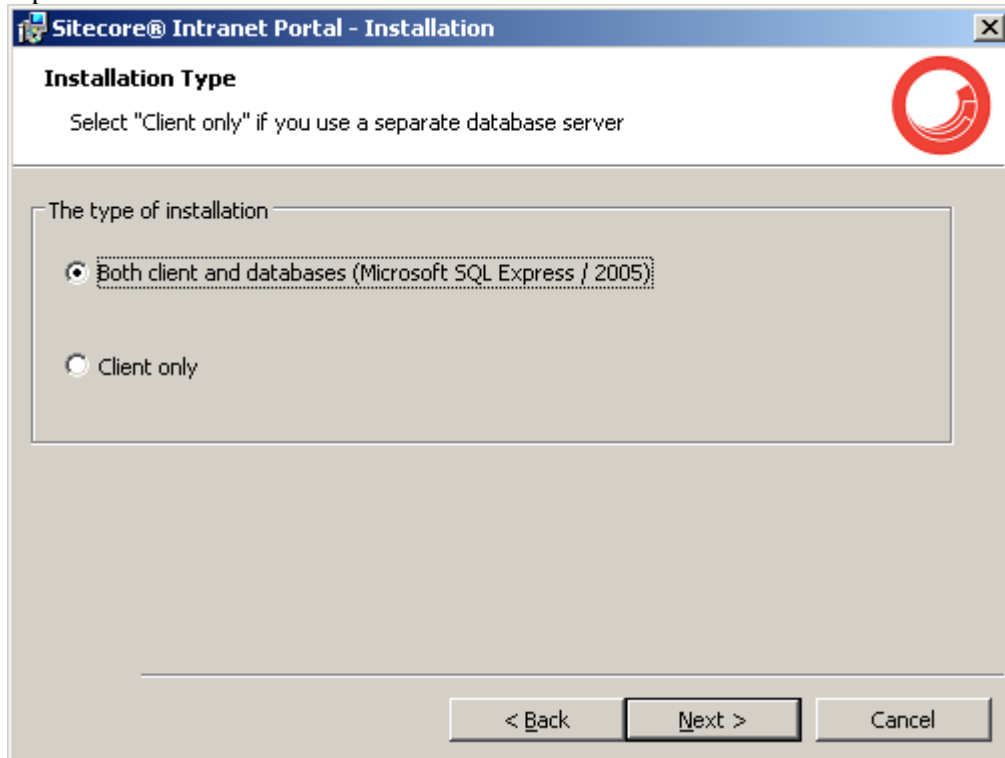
Sitecore® Intranet Portal - Installation

Installation Type

Select "Client only" if you use a separate database server

The type of installation

Both client and databases (Microsoft SQL Express / 2005)

Client only

< Back

Next >

Cancel